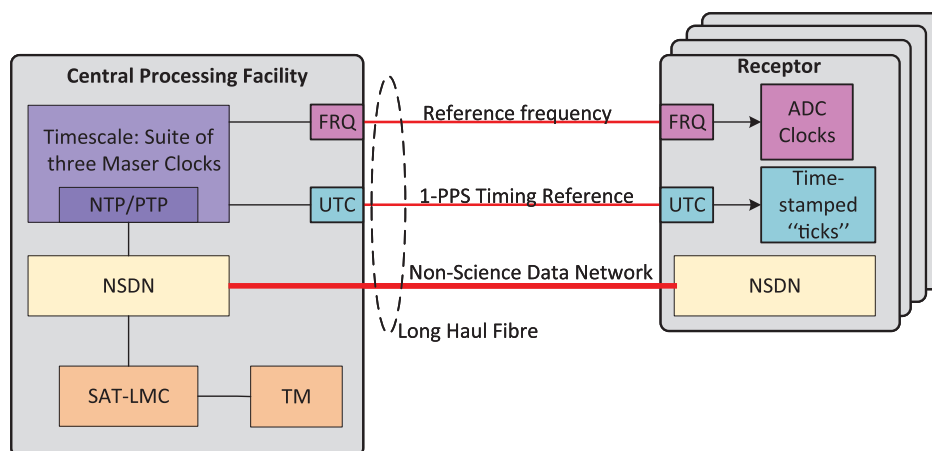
Central Processing Facility

Timescale: Suite of three Maser Clocks

NTP/PTP

FRQ

UTC

NSDN

SAT-LMC

TM

Reference frequency

1-PPS Timing Reference

Non-Science Data Network

Long Haul Fibre

Receptor

FRQ

ADC Clocks

UTC

Time-stamped ''ticks''

NSDN